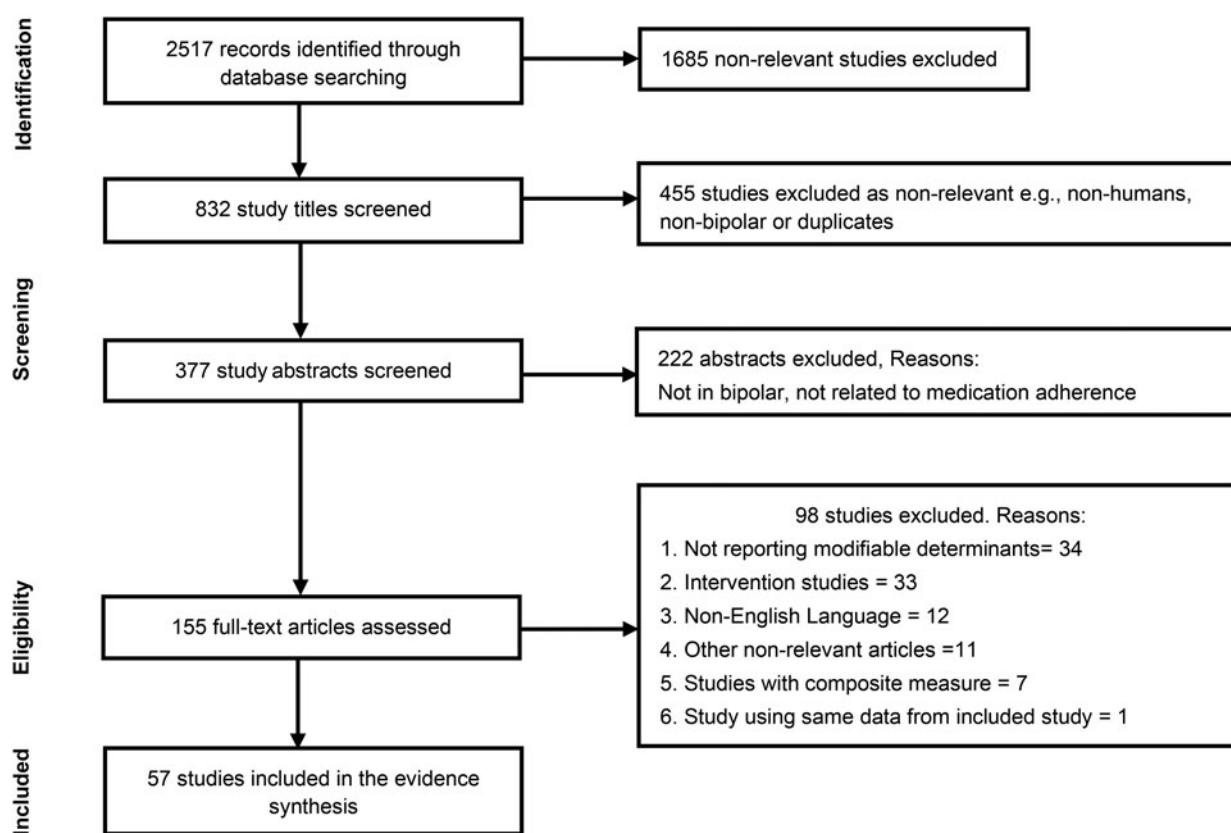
Identification

2517 records identified through database searching

1685 non-relevant studies excluded

832 study titles screened

455 studies excluded as non-relevant e.g., non-humans, non-bipolar or duplicates

Screening

377 study abstracts screened

222 abstracts excluded, Reasons:
Not in bipolar, not related to medication adherence

Eligibility

155 full-text articles assessed

98 studies excluded. Reasons:
1. Not reporting modifiable determinants= 34
2. Intervention studies = 33
3. Non-English Language = 12
4. Other non-relevant articles =11
5. Studies with composite measure = 7
6. Study using same data from included study = 1

Included

57 studies included in the evidence synthesis